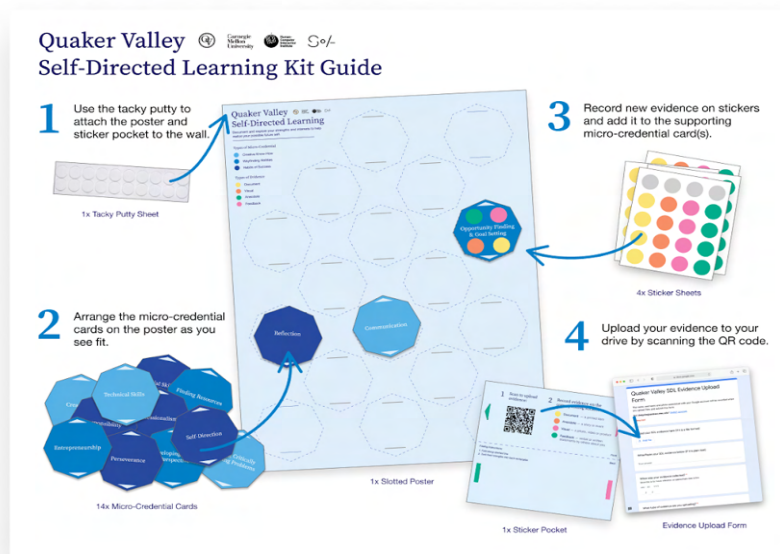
Quaker Valley Carnegie Mellon University S o/-
Self-Directed Learning Kit Guide

1 Use the tacky putty to attach the poster and sticker pocket to the wall.

1x Tacky Putty Sheet

Quaker Valley
Self-Directed Learning

Types of Micro-credential

Types of Evidence
Document
Visual
Anecdote
Feedback

Opportunity Finding & Goal Setting

3 Record new evidence on stickers and add it to the supporting micro-credential card(s).

4x Sticker Sheets

2 Arrange the micro-credential cards on the poster as you see fit.

Reflection

Communication

Technical Skills
Finding Resources
Entrepreneurship
Perseverance
Self-Direction

14x Micro-Credential Cards

1x Slotted Poster

4 Upload your evidence to your drive by scanning the QR code.

1 Scan to upload evidence

2 Record evidence on the

Document
Visual
Anecdote
Feedback

1x Sticker Pocket

Quaker Valley SDL Evidence Upload Form

Evidence Upload Form